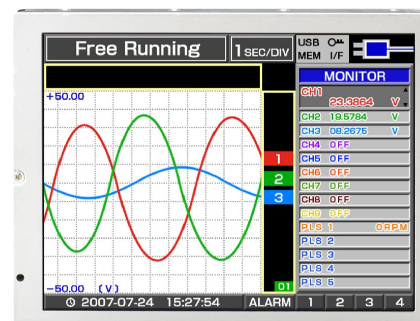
Free Running
1 SEC/DIV
USB MEM
I/F
MONITOR
+50.00
CH1 23.3864 V
CH2 19.5784 V
CH3 08.2675 V
CH4 OFF
CH5 OFF
CH6 OFF
CH7 OFF
CH8 OFF
CH9 OFF
PLS 1 0RPM
PLS 2
PLS 3
PLS 4
PLS 5
1
2
3
01
-50.00 (V)
2007-07-24 15:27:54
ALARM
1
2
3
4